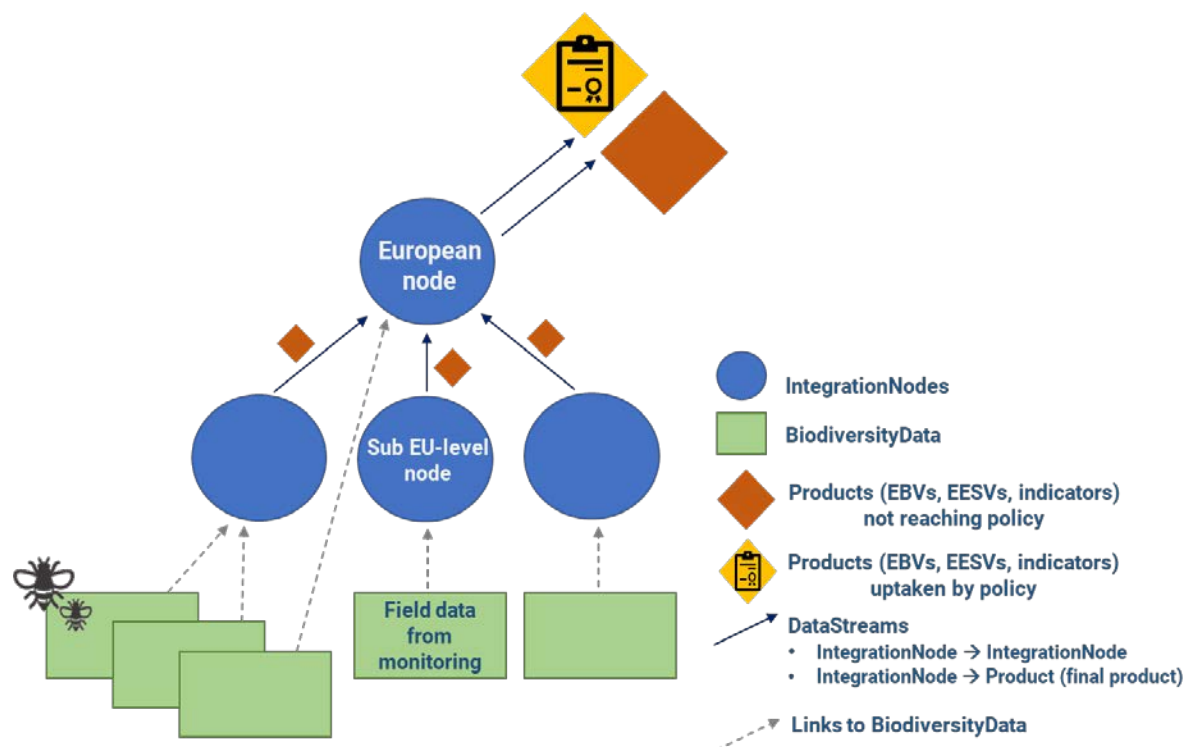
European node

Sub EU-level node

Field data from monitoring

IntegrationNodes

BiodiversityData

Products (EBVs, EESVs, indicators) not reaching policy

Products (EBVs, EESVs, indicators) uptaken by policy

DataStreams
• IntegrationNode → IntegrationNode
• IntegrationNode → Product (final product)

Links to BiodiversityData